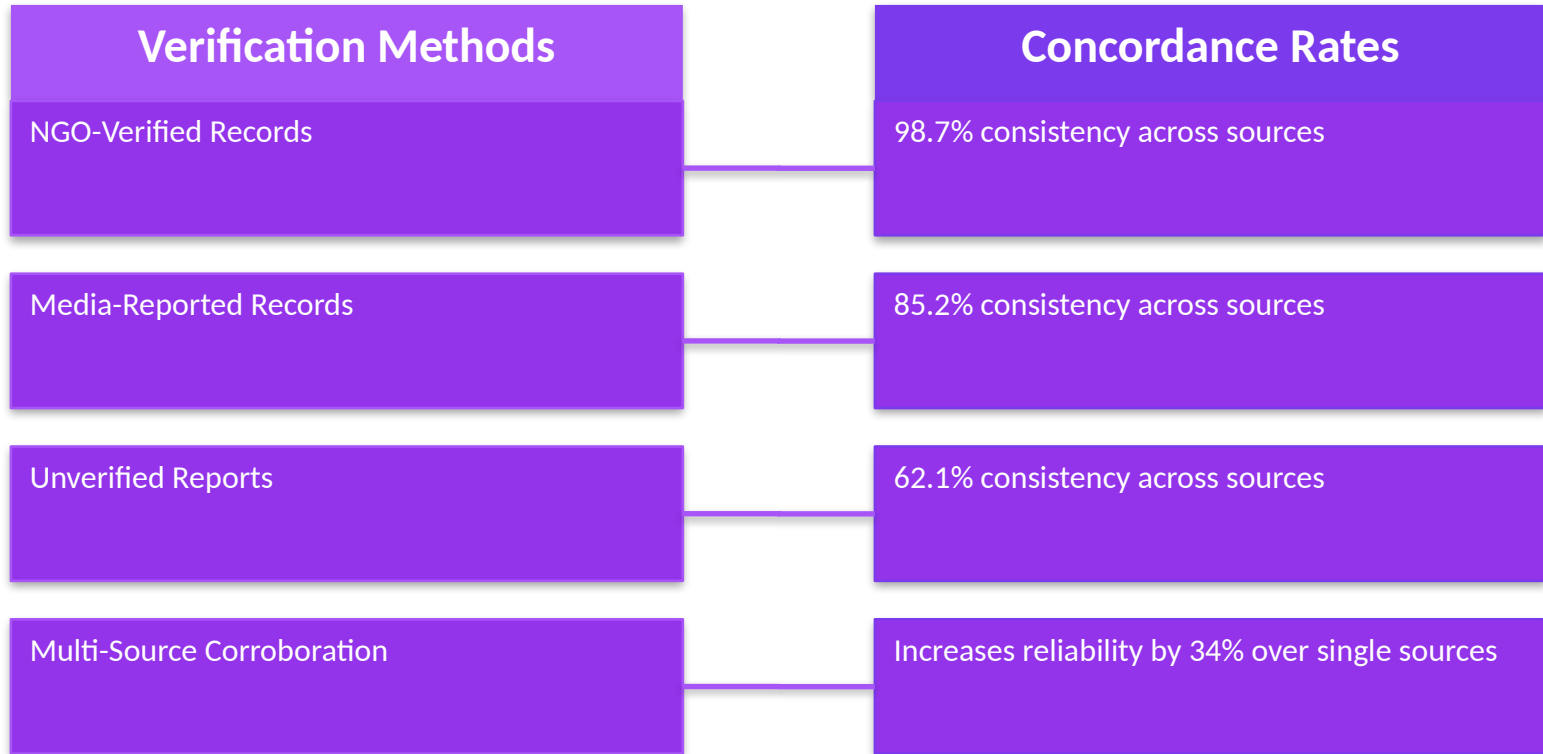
| Verification Methods | Concordance Rates |
|---|---|
| NGO-Verified Records | 98.7% consistency across sources |
| Media-Reported Records | 85.2% consistency across sources |
| Unverified Reports | 62.1% consistency across sources |
| Multi-Source Corroboration | Increases reliability by 34% over single sources |